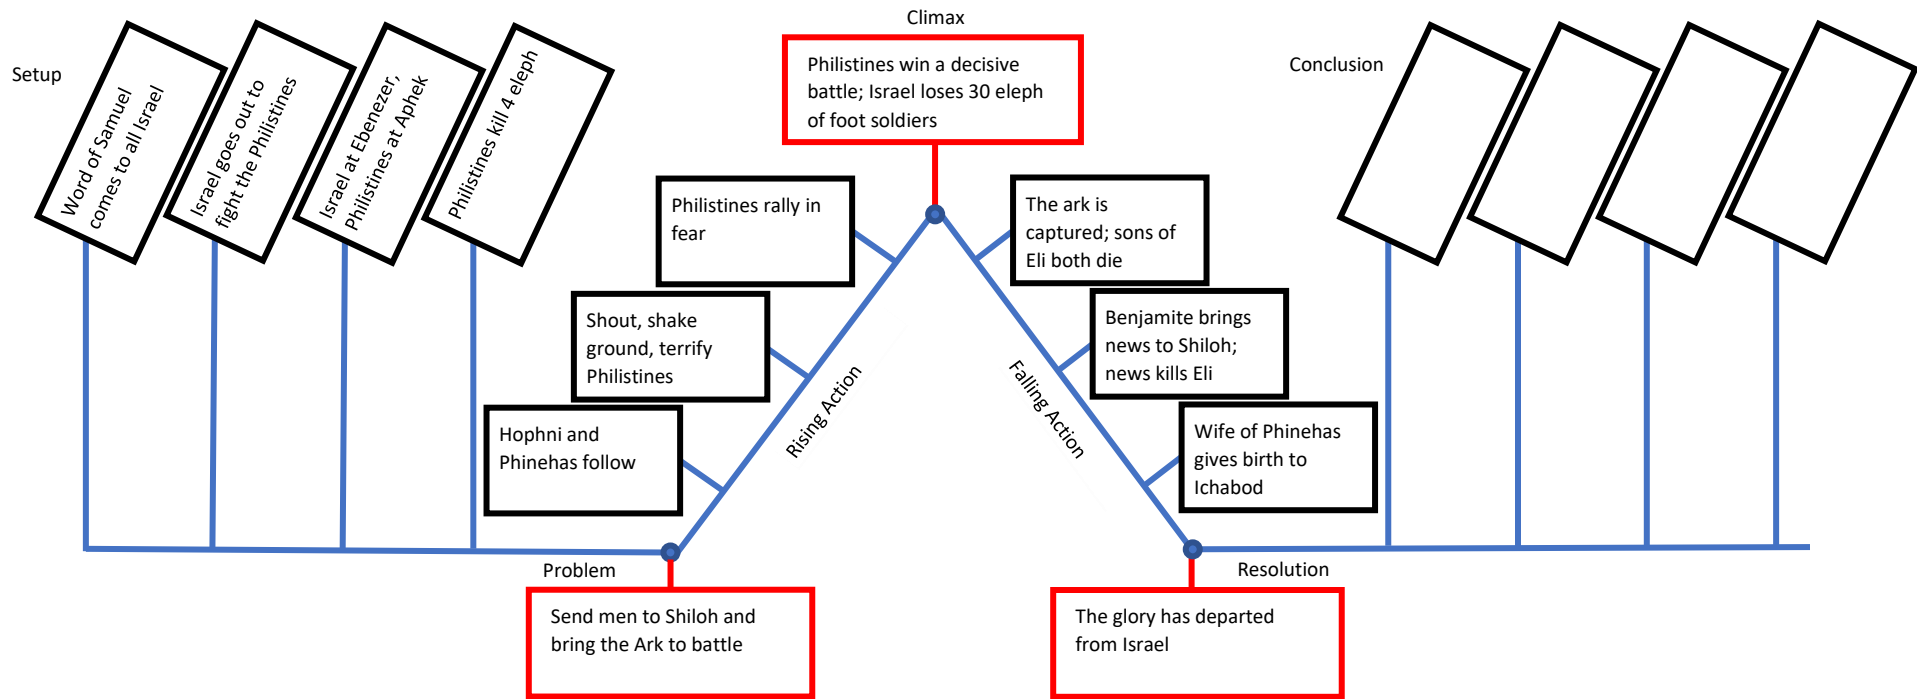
Setup

Word of Samuel comes to all Israel

Israel goes out to fight the Philistines

Israel at Ebenezer, Philistines at Aphek

Philistines kill 4 eleph

Climax

Philistines win a decisive battle; Israel loses 30 eleph of foot soldiers

Conclusion

Philistines rally in fear

Shout, shake ground, terrify Philistines

Hophni and Phinehas follow

Rising Action

The ark is captured; sons of Eli both die

Benjamite brings news to Shiloh; news kills Eli

Wife of Phinehas gives birth to Ichabod

Falling Action

Problem

Send men to Shiloh and bring the Ark to battle

Resolution

The glory has departed from Israel